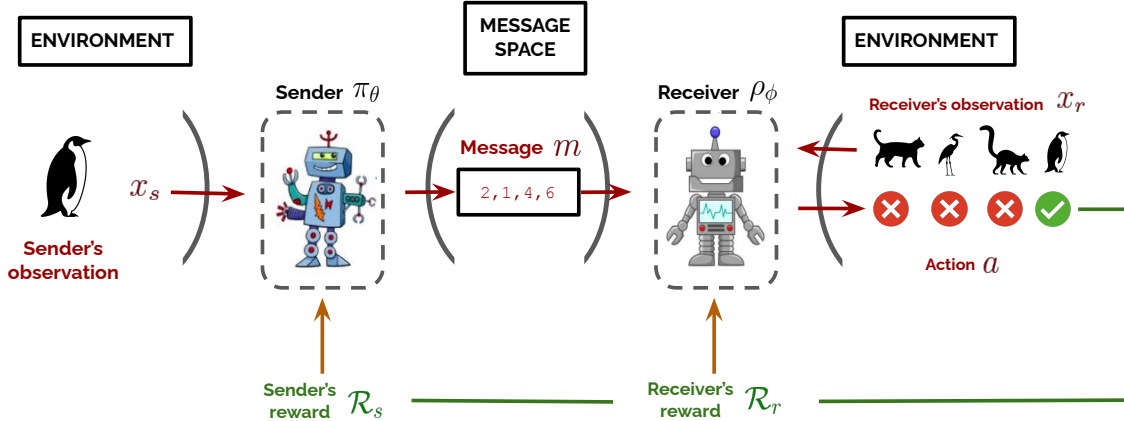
ENVIRONMENT

MESSAGE SPACE

ENVIRONMENT

Sender $\pi_\theta$

Receiver $\rho_\phi$

Receiver's observation $x_r$

$x_s$

Message $m$

2,1,4,6

Sender's observation

Action $a$

Sender's reward $\mathcal{R}_s$

Receiver's reward $\mathcal{R}_r$